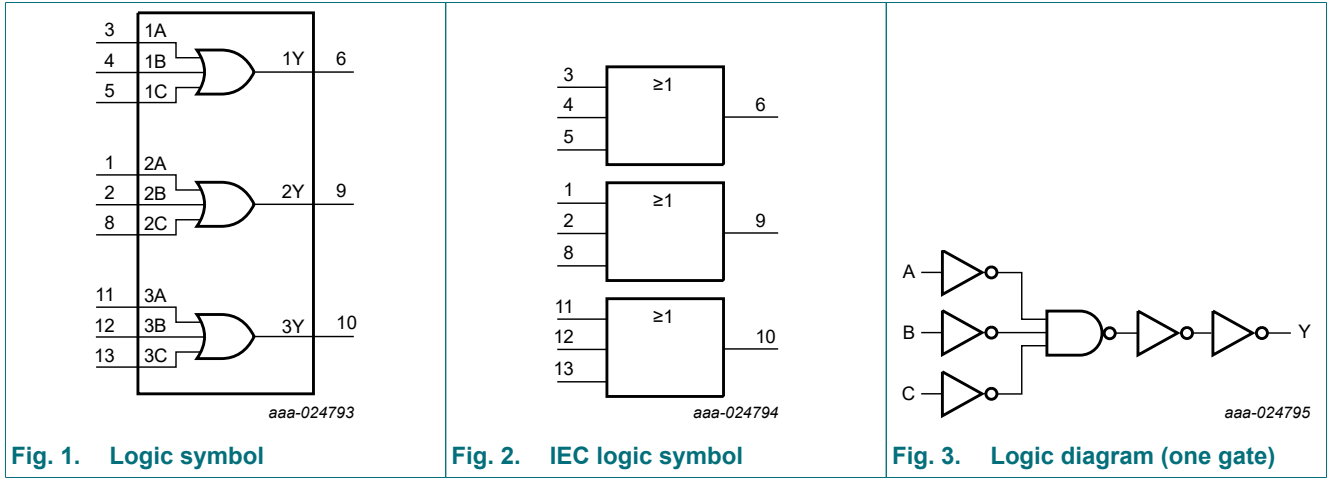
3 1A
4 1B
5 1C
1Y 6

1 2A
2 2B
8 2C
2Y 9

11 3A
12 3B
13 3C
3Y 10

aaa-024793

Fig. 1. Logic symbol

3
4
5
$\geq1$
6

1
2
8
$\geq1$
9

11
12
13
$\geq1$
10

aaa-024794

Fig. 2. IEC logic symbol

A
B
C
Y

aaa-024795

Fig. 3. Logic diagram (one gate)